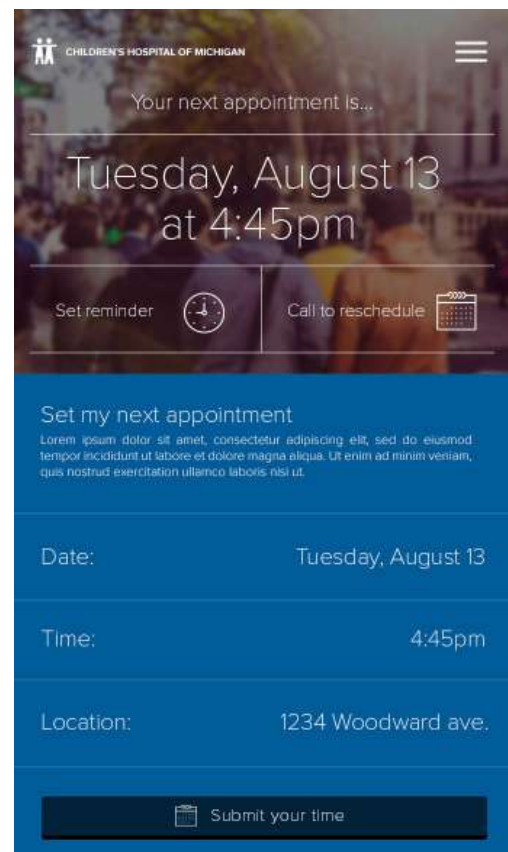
CHILDREN'S HOSPITAL OF MICHIGAN

Your next appointment is...

Tuesday, August 13 at 4:45pm

Set reminder

Call to reschedule

Set my next appointment

Lorem ipsum dolor sit amet, consectetur adipiscing elit, sed do eiusmod tempor incididunt ut labore et dolore magna aliqua. Ut enim ad minim veniam, quis nostrud exercitation ullamco laboris nisi ut.

| Date: | Tuesday, August 13 |
|---|---|
| Time: | 4:45pm |
| Location: | 1234 Woodward ave. |

Submit your time